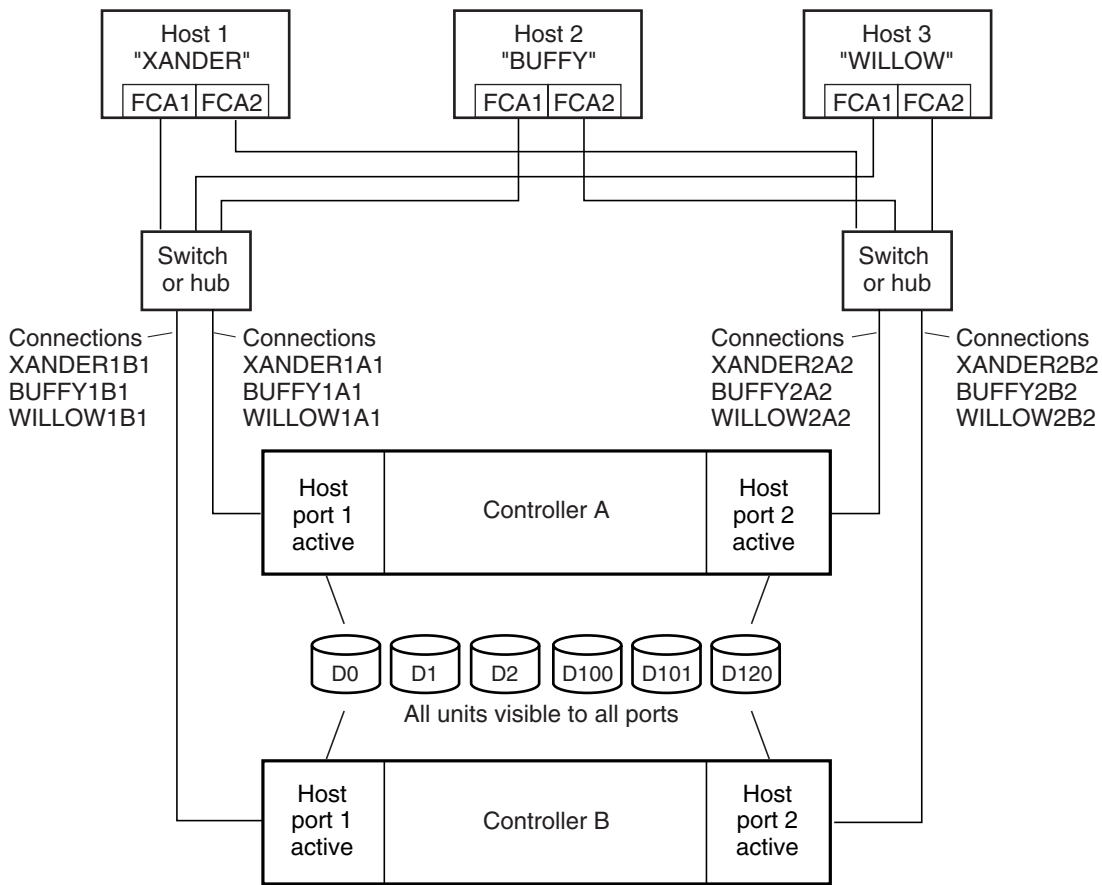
Host 1
"XANDER"
FCA1 FCA2

Host 2
"BUFFY"
FCA1 FCA2

Host 3
"WILLOW"
FCA1 FCA2

Switch or hub

Switch or hub

Connections
XANDER1B1
BUFFY1B1
WILLOW1B1

Connections
XANDER1A1
BUFFY1A1
WILLOW1A1

Connections
XANDER2A2
BUFFY2A2
WILLOW2A2

Connections
XANDER2B2
BUFFY2B2
WILLOW2B2

Host port 1 active

Controller A

Host port 2 active

D0 D1 D2 D100 D101 D120

All units visible to all ports

Host port 1 active

Controller B

Host port 2 active